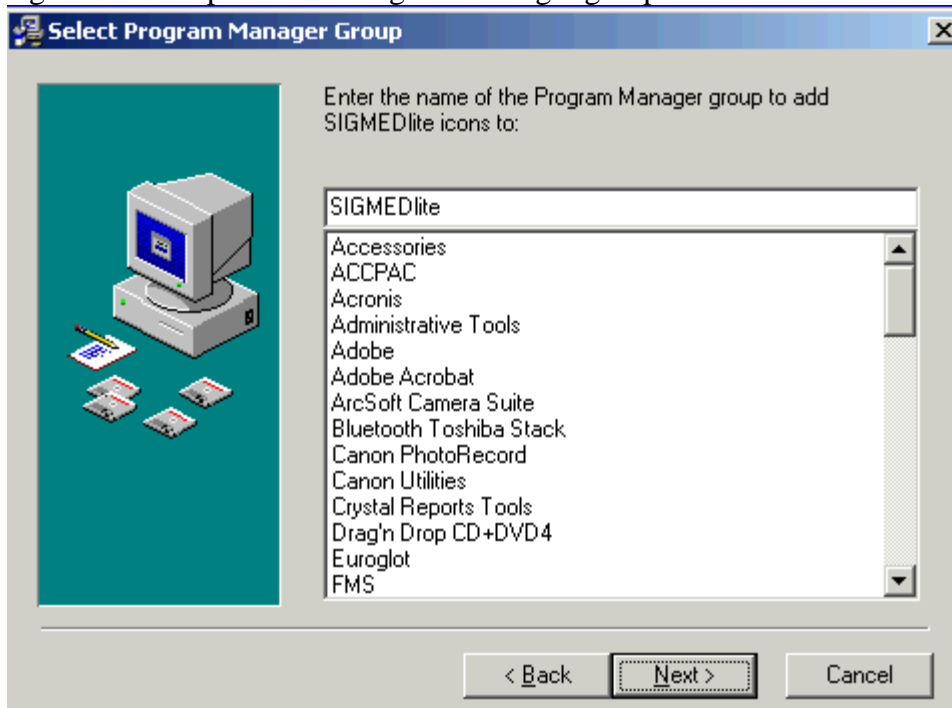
Select Program Manager Group

Enter the name of the Program Manager group to add SIGMEDlite icons to:

SIGMEDlite

Accessories
ACCPAC
Acronis
Administrative Tools
Adobe
Adobe Acrobat
ArcSoft Camera Suite
Bluetooth Toshiba Stack
Canon PhotoRecord
Canon Utilities
Crystal Reports Tools
Drag'n Drop CD+DVD4
Euroglot
FMS

< Back
Next >
Cancel